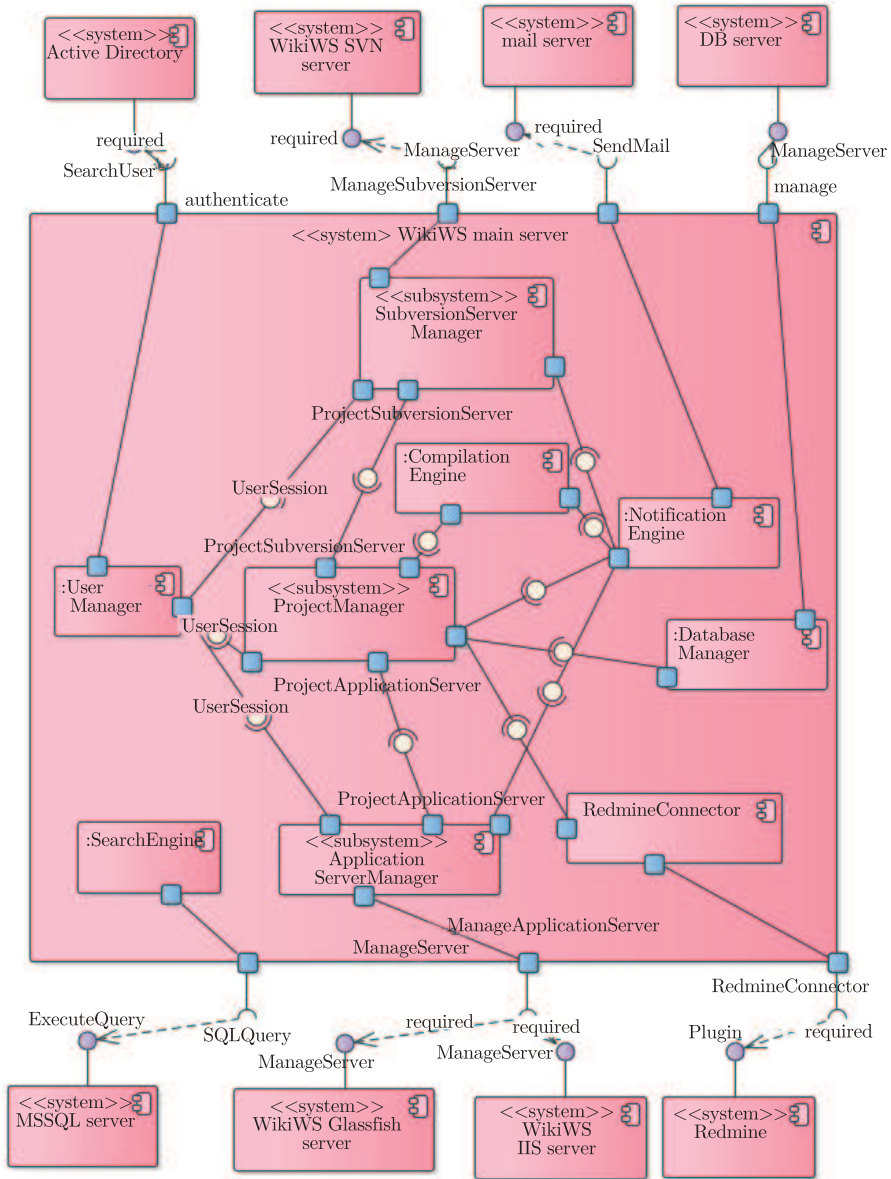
<<system>>
Active Directory

<<system>>
WikiWS SVN
server

<<system>>
mail server

<<system>>
DB server

required
SearchUser
authenticate

required
ManageServer
ManageSubversionServer

required
SendMail

ManageServer
manage

<<system> WikiWS main server

<<subsystem>>
SubversionServer
Manager

ProjectSubversionServer

:Compilation
Engine

UserSession

:Notification
Engine

ProjectSubversionServer

:User
Manager

<<subsystem>>
ProjectManager

UserSession

:Database
Manager

ProjectApplicationServer

UserSession

ProjectApplicationServer

RedmineConnector

:SearchEngine

<<subsystem>>
Application
ServerManager

ManageApplicationServer
ManageServer

RedmineConnector

ExecuteQuery
SQLQuery

required
ManageServer

required
ManageServer

Plugin
required

<<system>>
MSSQL server

<<system>>
WikiWS Glassfish
server

<<system>>
WikiWS
IIS server

<<system>>
Redmine